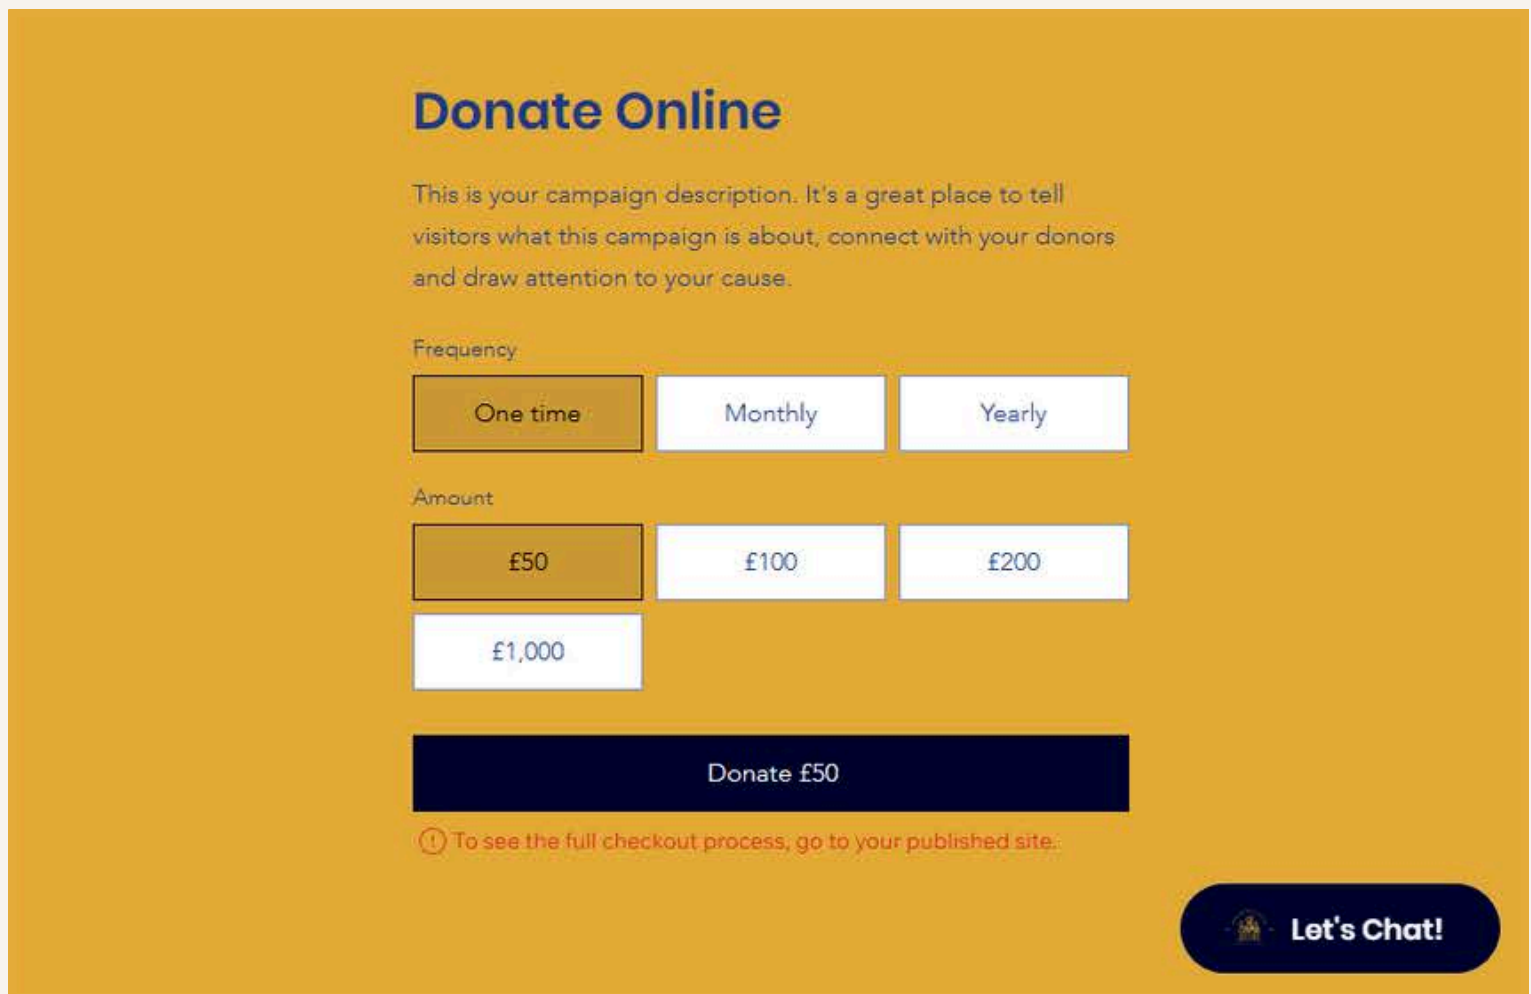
Donate Online

This is your campaign description. It's a great place to tell visitors what this campaign is about, connect with your donors and draw attention to your cause.

Frequency

One time

Monthly

Yearly

Amount

£50

£100

£200

£1,000

Donate £50

To see the full checkout process, go to your published site.

Let's Chat!